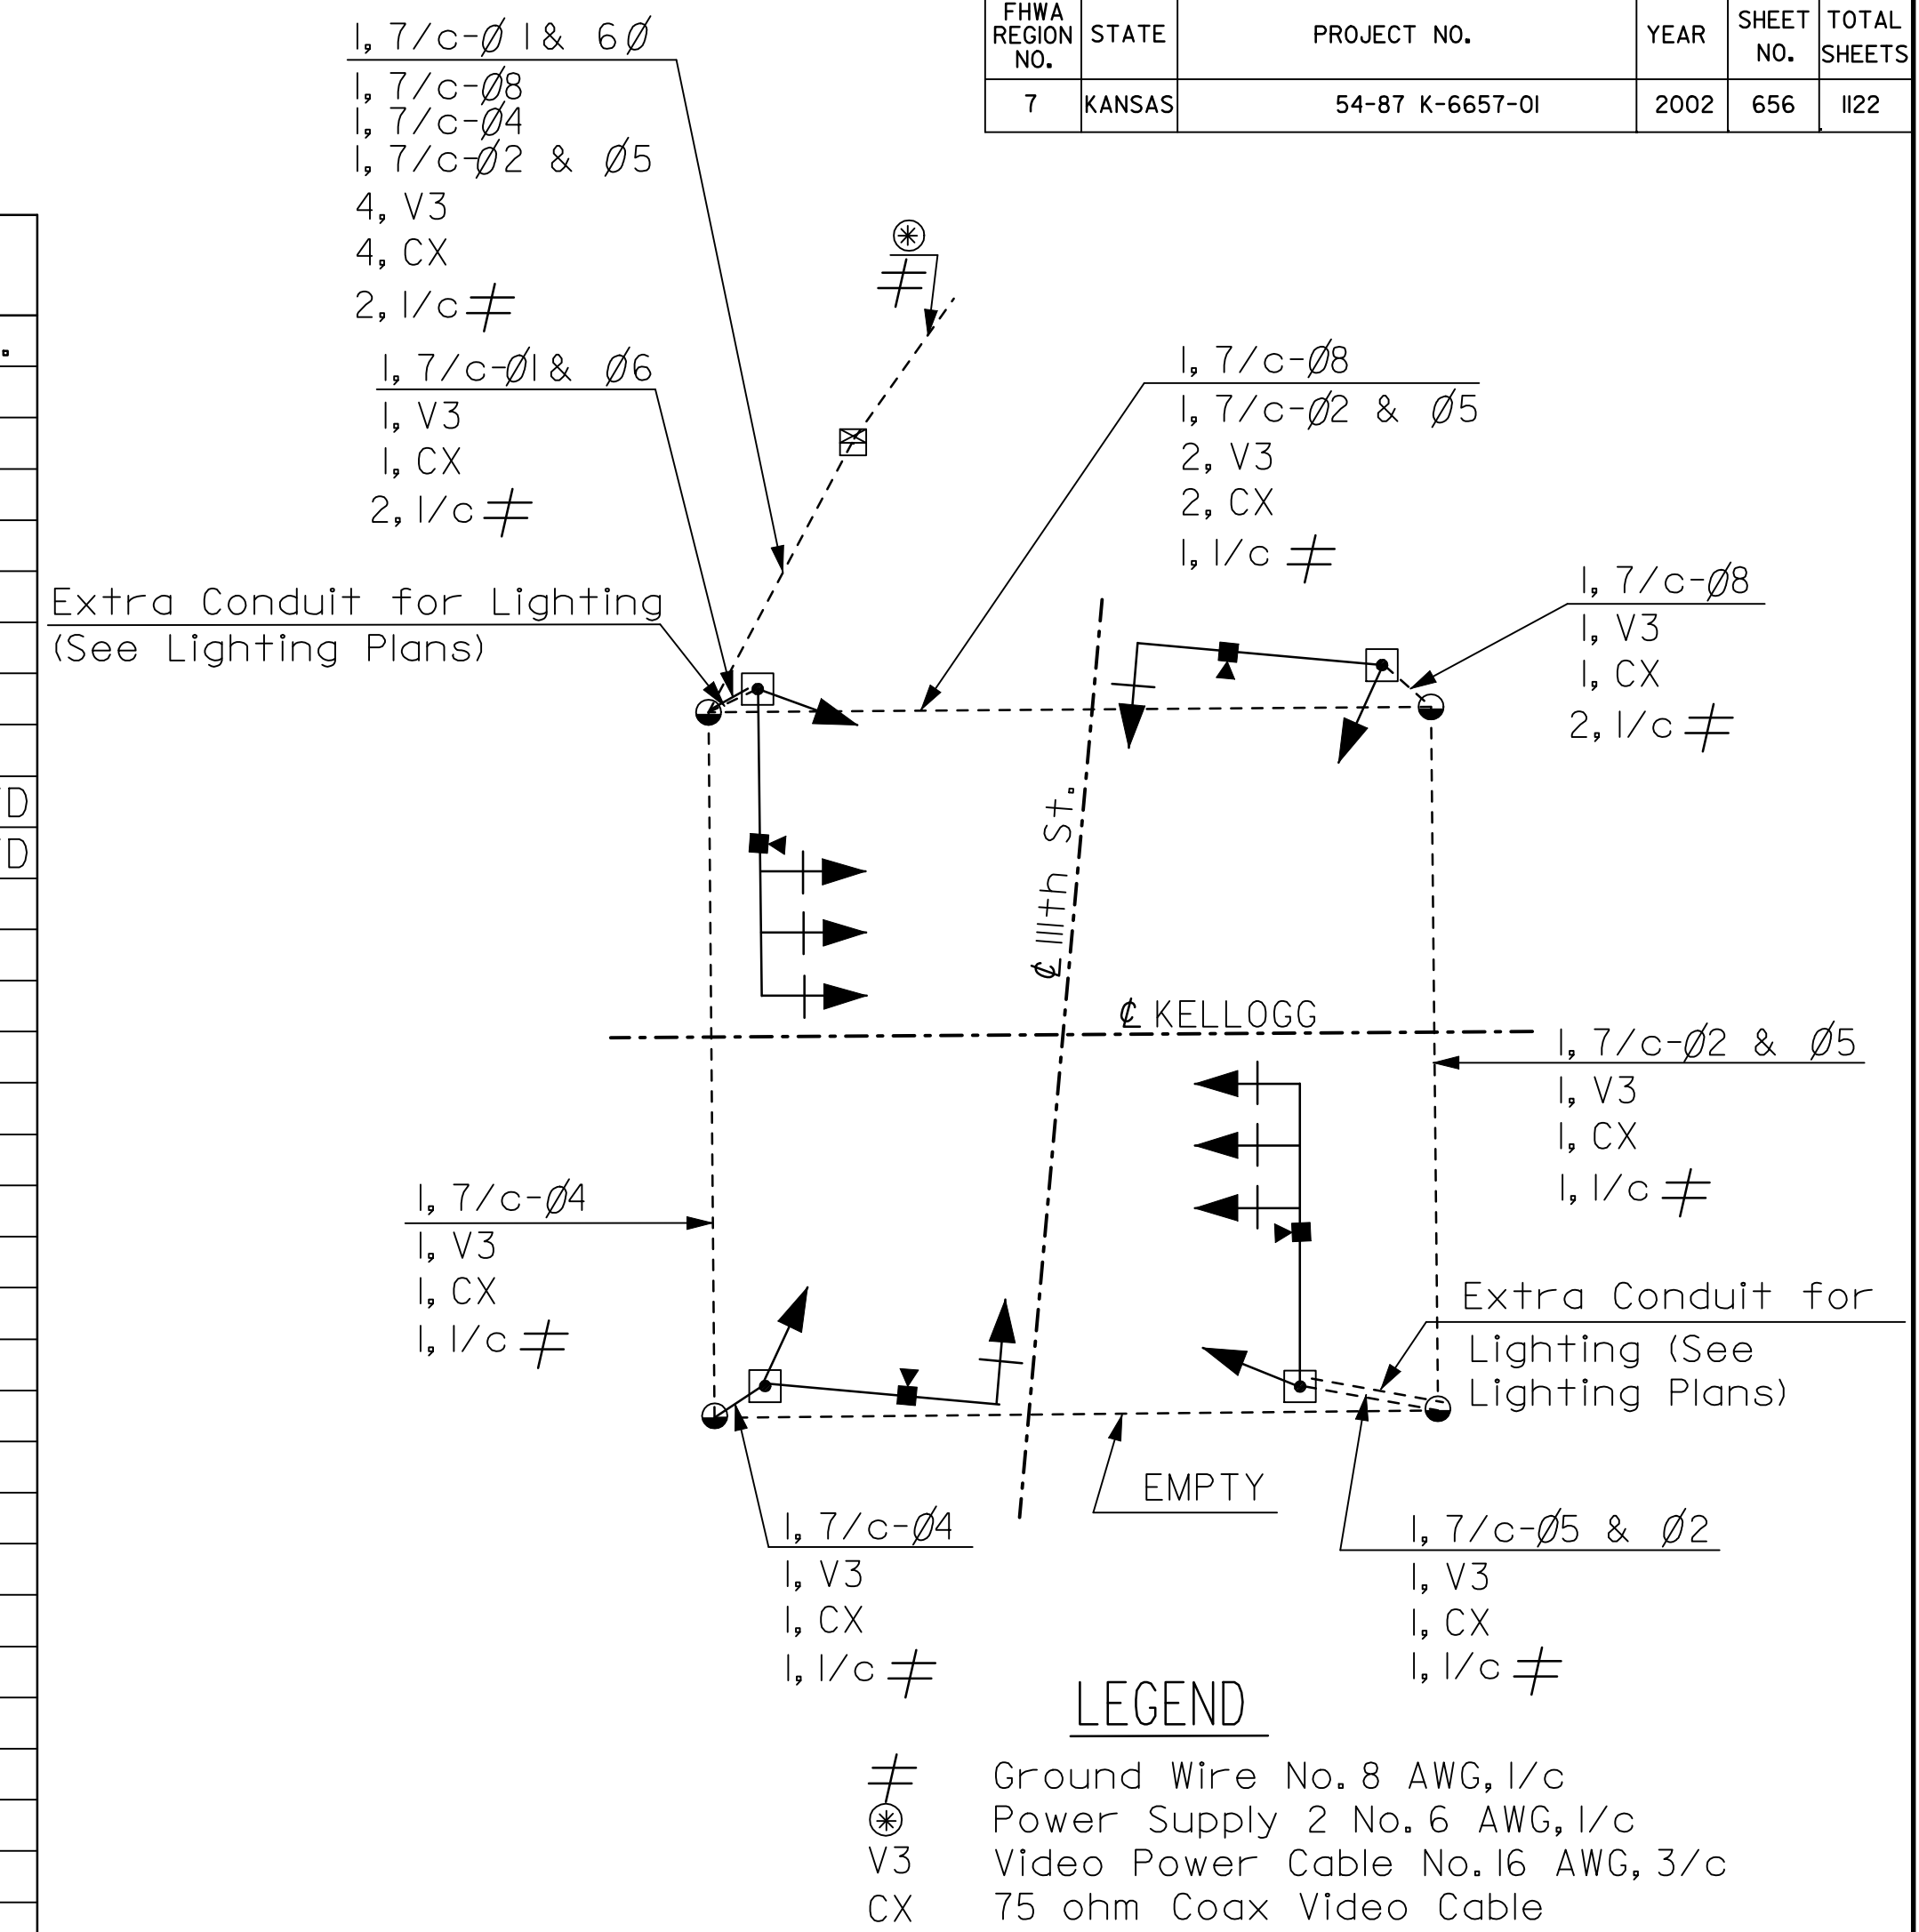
| FHWA REGION NO. | STATE | PROJECT NO. | YEAR | SHEET NO. | TOTAL SHEETS |
|---|---|---|---|---|---|
| 7 | KANSAS | 54-87 K-6657-01 | 2002 | 656 | 1122 |

1, 7/c-Ø 1& 6Ø
1, 7/c-Ø8
1, 7/c-Ø4
1, 7/c-Ø2 & Ø5
4, V3
4, CX
2, 1/c ≠

1, 7/c-Ø1 & Ø6
1, V3
1, CX
2, 1/c ≠

1, 7/c-Ø8
1, 7/c-Ø2 & Ø5
2, V3
2, CX
1, 1/c ≠

1, 7/c-Ø8
1, V3
1, CX
2, 1/c ≠

Extra Conduit for Lighting (See Lighting Plans)

℄ 111th St.

℄ KELLOGG

1, 7/c-Ø2 & Ø5
1, V3
1, CX
1, 1/c ≠

1, 7/c-Ø4
1, V3
1, CX
1, 1/c ≠

Extra Conduit for Lighting (See Lighting Plans)

EMPTY

1, 7/c-Ø4
1, V3
1, CX
1, 1/c ≠

1, 7/c-Ø5 & Ø2
1, V3
1, CX
1, 1/c ≠

D
D

LEGEND
≠ Ground Wire No. 8 AWG, 1/c
⊛ Power Supply 2 No. 6 AWG, 1/c
V3 Video Power Cable No. 16 AWG, 3/c
CX 75 ohm Coax Video Cable